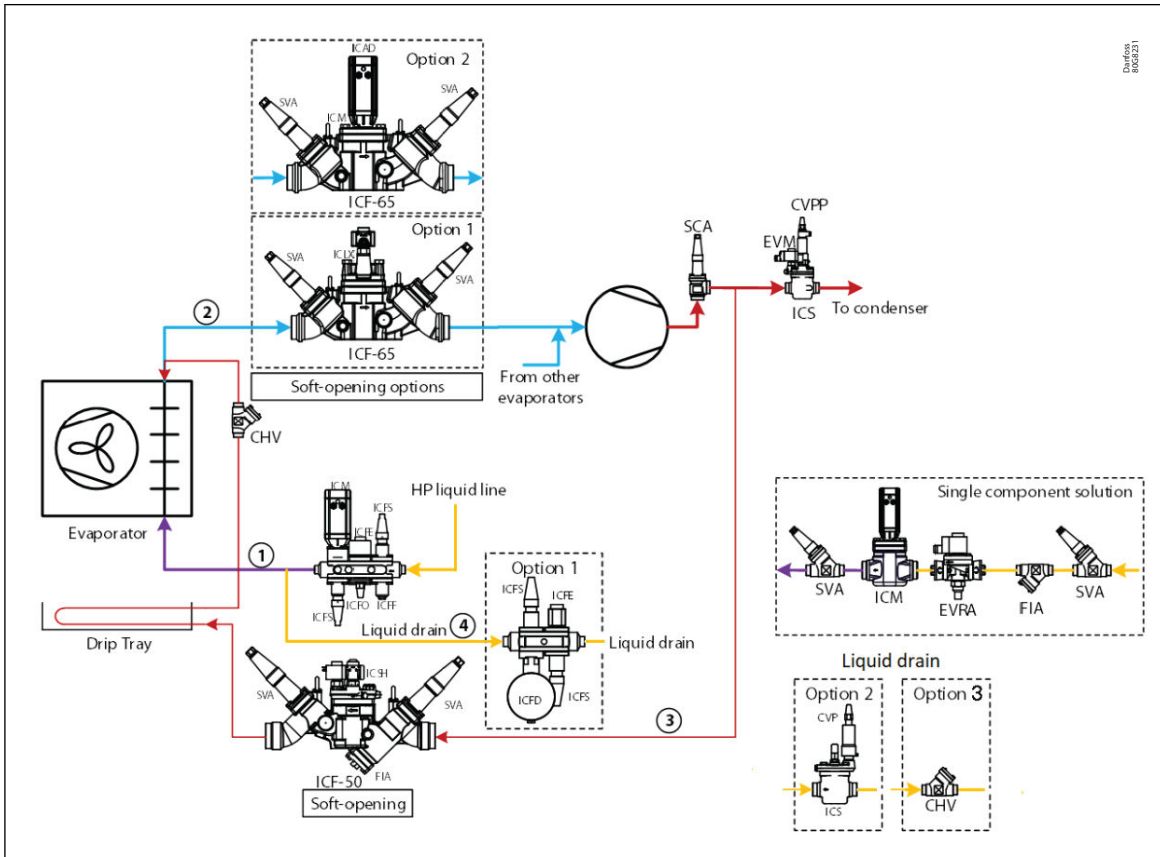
Danfoss
80G8231

Option 2
ICAD
SVA
SVA
ICM
ICF-65

Option 1
SVA
ICLX
SVA
ICF-65

Soft-opening options

2

From other evaporators

SCA
CVPP
EVM
ICS
To condenser

CHV

Evaporator

HP liquid line
ICM
ICFS
ICFE
1
ICFS
ICFO
ICFF

Option 1
ICFS
ICFE
Liquid drain
4
Liquid drain
ICFD
ICFS

Drip Tray

SVA
ICSH
SVA
FIA
ICF-50
Soft-opening

3

Single component solution
SVA
ICM
EVRA
FIA
SVA

Liquid drain
Option 2
CVP
ICS
Option 3
CHV